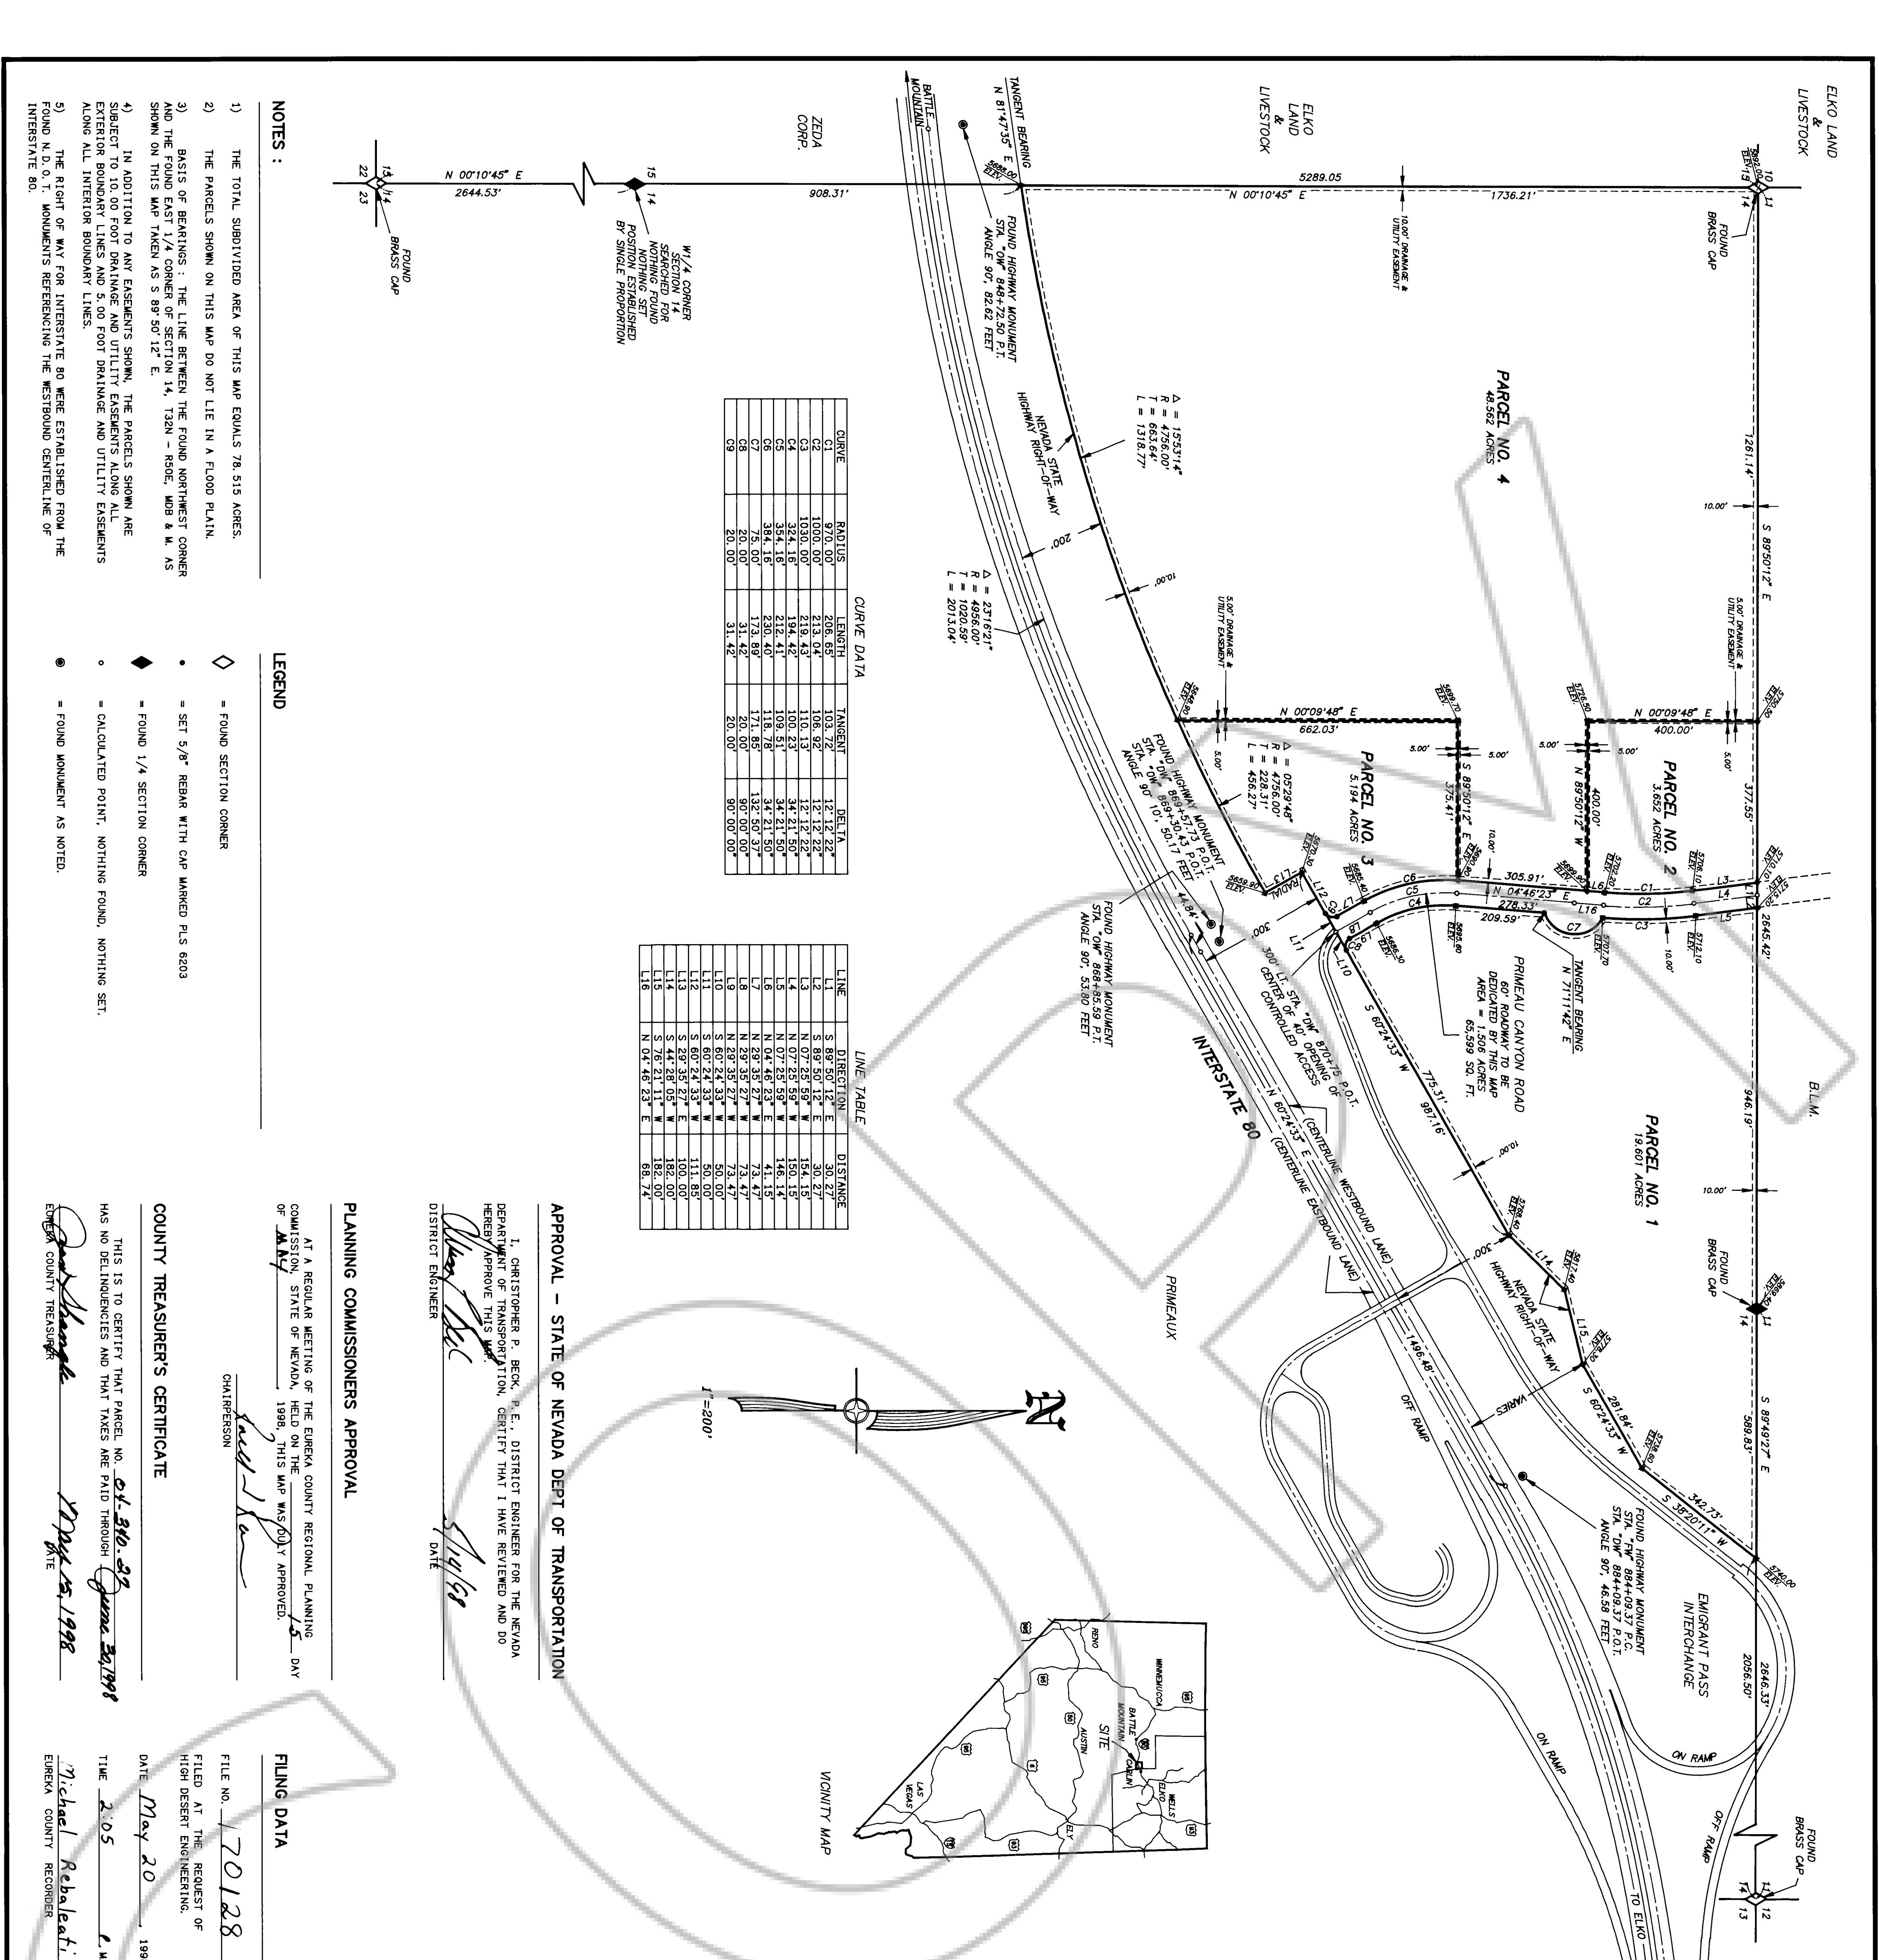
NOTES :

1) THE TOTAL SUBDIVIDED AREA OF THIS MAP EQUALS 78.515 ACRES.

2) THE PARCELS SHOWN ON THIS MAP DO NOT LIE IN A FLOOD PLAIN.

3) BASIS OF BEARINGS : THE LINE BETWEEN THE FOUND NORTHWEST CORNER AND THE FOUND EAST 1/4 CORNER OF SECTION 14, T32N - R50E, MDB & M. AS SHOWN ON THIS MAP TAKEN AS S 89°50'12" E.

4) IN ADDITION TO ANY EASEMENTS SHOWN, THE PARCELS SHOWN ARE SUBJECT TO 10.00 FOOT DRAINAGE AND UTILITY EASEMENTS ALONG ALL EXTERIOR BOUNDARY LINES AND 5.00 FOOT DRAINAGE AND UTILITY EASEMENTS ALONG ALL INTERIOR BOUNDARY LINES.

5) THE RIGHT OF WAY FOR INTERSTATE 80 WERE ESTABLISHED FROM THE FOUND N.D.O.T. MONUMENTS REFERENCING THE WESTBOUND CENTERLINE OF INTERSTATE 80.

LEGEND

◇ = FOUND SECTION CORNER
• = SET 5/8" REBAR WITH CAP MARKED PLS 6203
◆ = FOUND 1/4 SECTION CORNER
∘ = CALCULATED POINT, NOTHING FOUND, NOTHING SET.
◉ = FOUND MONUMENT AS NOTED.

CURVE DATA

| CURVE | RADIUS | LENGTH | TANGENT | DELTA |
|---|---|---|---|---|
| C1 | 970.00' | 206.65' | 103.72' | 12°12'22" |
| C2 | 1000.00' | 213.04' | 106.92' | 12°12'22" |
| C3 | 1030.00' | 219.43' | 110.13' | 12°12'22" |
| C4 | 324.16' | 194.42' | 100.23' | 34°21'50" |
| C5 | 354.16' | 212.41' | 109.51' | 34°21'50" |
| C6 | 384.16' | 230.40' | 118.78' | 34°21'50" |
| C7 | 75.00' | 173.89' | 171.85' | 132°50'37" |
| C8 | 20.00' | 31.42' | 20.00' | 90°00'00" |
| C9 | 20.00' | 31.42' | 20.00' | 90°00'00" |

LINE TABLE

| LINE | DIRECTION | DISTANCE |
|---|---|---|
| L1 | S 89°50'12" E | 30.27' |
| L2 | S 89°50'12" E | 30.27' |
| L3 | N 07°25'59" W | 154.15' |
| L4 | N 07°25'59" W | 150.15' |
| L5 | N 07°25'59" W | 146.14' |
| L6 | N 04°46'23" E | 41.15' |
| L7 | N 29°35'27" W | 73.47' |
| L8 | N 29°35'27" W | 73.47' |
| L9 | N 29°35'27" W | 73.47' |
| L10 | S 60°24'33" W | 50.00' |
| L11 | S 60°24'33" W | 50.00' |
| L12 | S 60°24'33" W | 111.85' |
| L13 | S 29°35'27" E | 100.00' |
| L14 | S 44°28'05" W | 182.00' |
| L15 | S 76°21'11" W | 182.00' |
| L16 | N 04°46'23" E | 86.74' |

ELKO LAND & LIVESTOCK
ELKO LAND & LIVESTOCK
ZEDA CORP.
BATTLE MOUNTAIN
B.L.M.
PRIMEAUX
TANGENT BEARING N 81°47'35" E
N 00°10'45" E 2644.53'
908.31'
5289.05
N 00°10'45" E
1736.21'
10.00' DRAINAGE & UTILITY EASEMENT
FOUND BRASS CAP
FOUND BRASS CAP
W1/4 CORNER SECTION 14 SEARCHED FOR NOTHING FOUND NOTHING SET POSITION ESTABLISHED BY SINGLE PROPORTION
FOUND HIGHWAY MONUMENT STA "DW" 848+72.50 P.T. ANGLE 90°, 82.62 FEET
PARCEL NO. 4 48.562 ACRES
PARCEL NO. 3 5.194 ACRES
PARCEL NO. 2 3.652 ACRES
PARCEL NO. 1 19.601 ACRES
Δ = 15°53'14" R = 4756.00' T = 663.64' L = 1318.77'
Δ = 23°16'21" R = 4956.00' T = 1020.59' L = 2013.04'
Δ = 05°29'48" R = 4756.00' T = 228.31' L = 456.27'
NEVADA STATE HIGHWAY RIGHT-OF-WAY
200'
10.00'
1281.14'
S 89°50'12" E
5.00' DRAINAGE & UTILITY EASEMENT
N 00°09'48" E 662.03'
N 00°09'48" E 400.00'
377.55'
S 89°50'12" E 375.41'
N 89°50'12" W 400.00'
305.91'
N 04°46'23" E 278.33'
209.59'
2645.42'
946.19'
TANGENT BEARING N 71°11'42" E
PRIMEAU CANYON ROAD 60' ROADWAY TO BE DEDICATED BY THIS MAP AREA = 1.506 ACRES 65,599 SQ. FT.
FOUND HIGHWAY MONUMENT STA "DW" 869+57.75 P.O.T. STA "DW" 869+30.43 P.O.T. ANGLE 90° 10', 50.17 FEET
FOUND HIGHWAY MONUMENT STA "DW" 868+85.59 P.T. ANGLE 90°, 53.80 FEET
300' L1 STA "DW" 870+75 P.O.T. CENTER OF 40' OPENING OF CONTROLLED ACCESS
S 60°24'33" W 775.31' 987.16'
INTERSTATE 80
N 60°24'33" E
(CENTERLINE WESTBOUND LANE)
(CENTERLINE EASTBOUND LANE)
1496.48'
OFF RAMP
ON RAMP
ON RAMP
OFF RAMP
TO ELKO
VARIES
S 60°24'33" W 281.84'
S 35°20'11" W 342.73'
S 89°49'27" E 589.83'
2056.50'
2646.33'
FOUND HIGHWAY MONUMENT STA "FW" 884+09.37 P.C. STA "DW" 884+09.37 P.C. ANGLE 90°, 46.58 FEET
EMIGRANT PASS INTERCHANGE
1"=200'
N

APPROVAL - STATE OF NEVADA DEPT OF TRANSPORTATION

I, CHRISTOPHER P. BECK, P.E., DISTRICT ENGINEER FOR THE NEVADA DEPARTMENT OF TRANSPORTATION, CERTIFY THAT I HAVE REVIEWED AND DO HEREBY APPROVE THIS MAP.

DISTRICT ENGINEER    5/14/98 DATE

PLANNING COMMISSIONERS APPROVAL

AT A REGULAR MEETING OF THE EUREKA COUNTY REGIONAL PLANNING COMMISSION, STATE OF NEVADA, HELD ON THE 15 DAY OF MAY 1998, THIS MAP WAS DULY APPROVED.

CHAIRPERSON

COUNTY TREASURER'S CERTIFICATE

THIS IS TO CERTIFY THAT PARCEL NO. 04-310-29 HAS NO DELINQUENCIES AND THAT TAXES ARE PAID THROUGH June 30, 1998

EUREKA COUNTY TREASURER    May 15, 1998 DATE

VICINITY MAP
RENO WINNEMUCCA BATTLE MOUNTAIN SITE AUSTIN CARLIN ELKO WELLS ELY LAS VEGAS

FILING DATA

FILE NO. 170128

FILED AT THE REQUEST OF HIGH DESERT ENGINEERING.

DATE May 20 199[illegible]

TIME 2:05 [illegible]

Michael Rebaleati
EUREKA COUNTY RECORDER